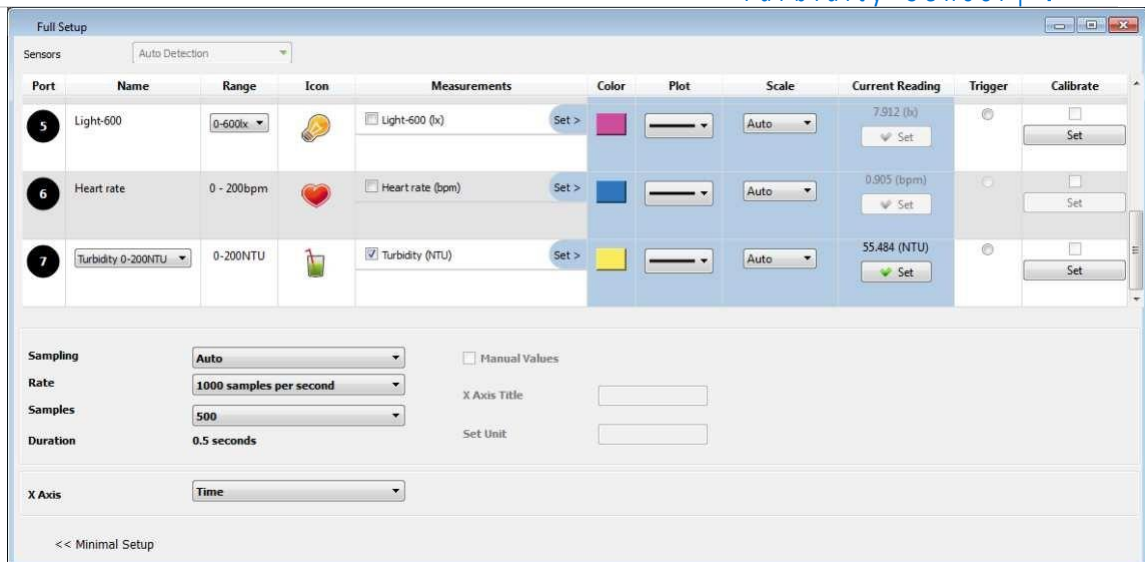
Turbidity Sensor | 7

Full Setup

Sensors Auto Detection

| Port | Name | Range | Icon | Measurements | Color | Plot | Scale | Current Reading | Trigger | Calibrate |
|---|---|---|---|---|---|---|---|---|---|---|
| 5 | Light-600 | 0-600lx | | Light-600 (lx) Set > | | | Auto | 7.912 (lx) Set | | Set |
| 6 | Heart rate | 0 - 200bpm | | Heart rate (bpm) Set > | | | Auto | 0.905 (bpm) Set | | Set |
| 7 | Turbidity 0-200NTU | 0-200NTU | | Turbidity (NTU) Set > | | | Auto | 55.484 (NTU) Set | | Set |

Sampling Auto
Rate 1000 samples per second
Samples 500
Duration 0.5 seconds

Manual Values
X Axis Title
Set Unit

X Axis Time

<< Minimal Setup